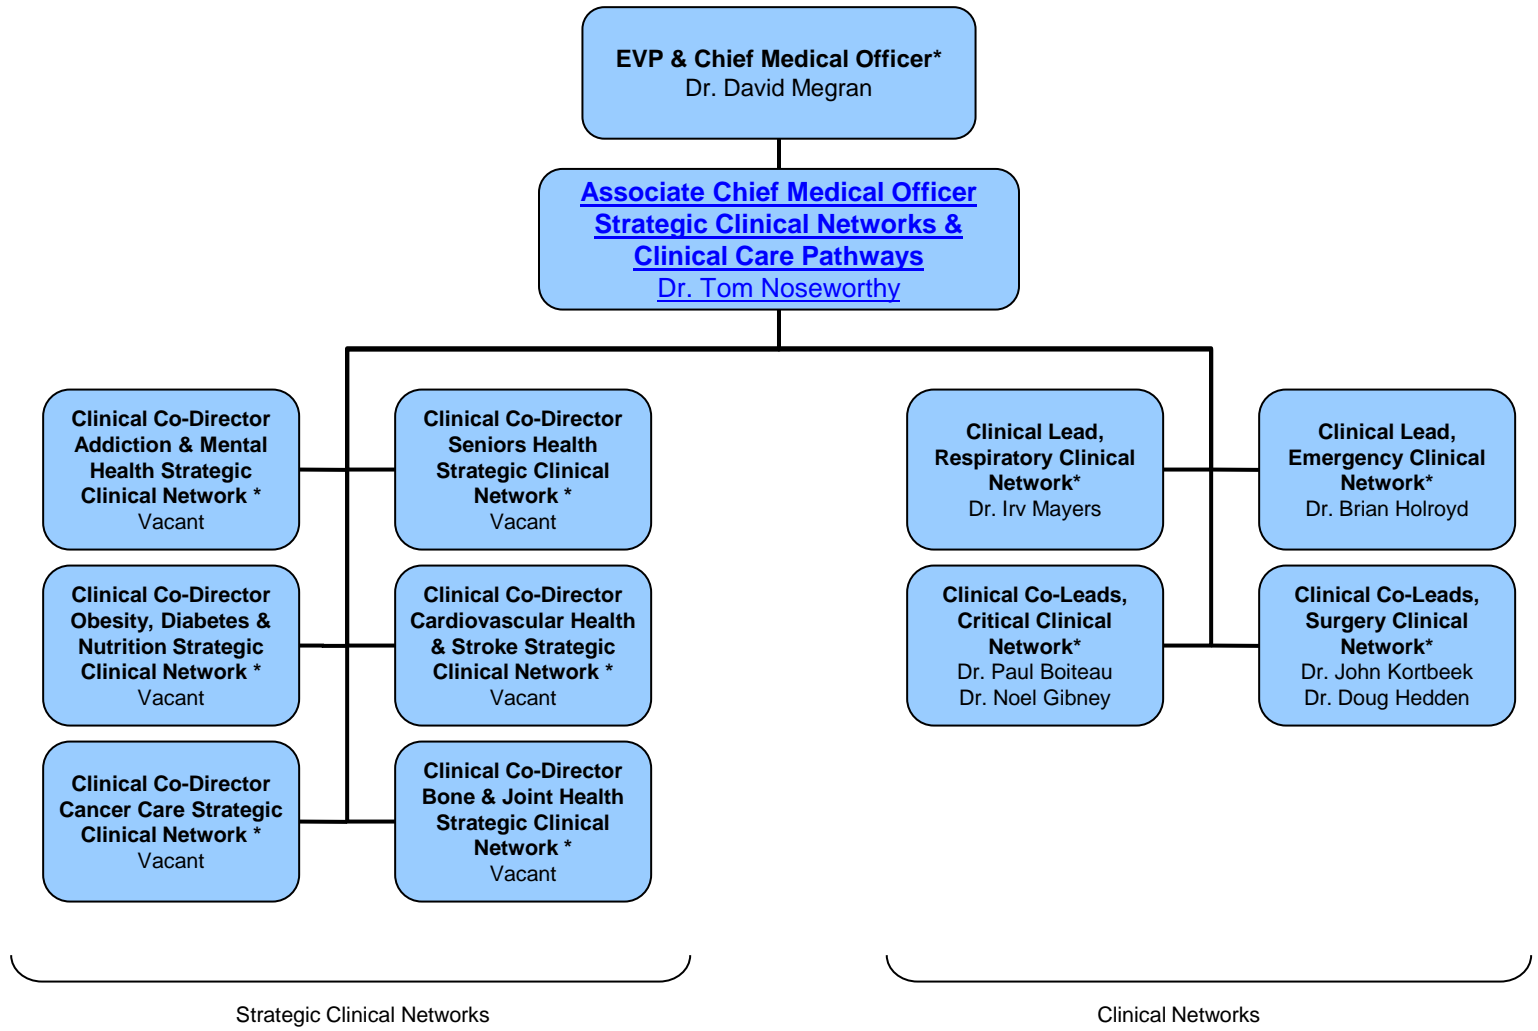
EVP & Chief Medical Officer*
Dr. David Megran

Associate Chief Medical Officer
Strategic Clinical Networks &
Clinical Care Pathways
Dr. Tom Noseworthy

Clinical Co-Director
Addiction & Mental Health Strategic Clinical Network *
Vacant

Clinical Co-Director
Seniors Health Strategic Clinical Network *
Vacant

Clinical Co-Director
Obesity, Diabetes & Nutrition Strategic Clinical Network *
Vacant

Clinical Co-Director
Cardiovascular Health & Stroke Strategic Clinical Network *
Vacant

Clinical Co-Director
Cancer Care Strategic Clinical Network *
Vacant

Clinical Co-Director
Bone & Joint Health Strategic Clinical Network *
Vacant

Clinical Lead,
Respiratory Clinical Network*
Dr. Irv Mayers

Clinical Lead,
Emergency Clinical Network*
Dr. Brian Holroyd

Clinical Co-Leads,
Critical Clinical Network*
Dr. Paul Boiteau
Dr. Noel Gibney

Clinical Co-Leads,
Surgery Clinical Network*
Dr. John Kortbeek
Dr. Doug Hedden

Strategic Clinical Networks

Clinical Networks